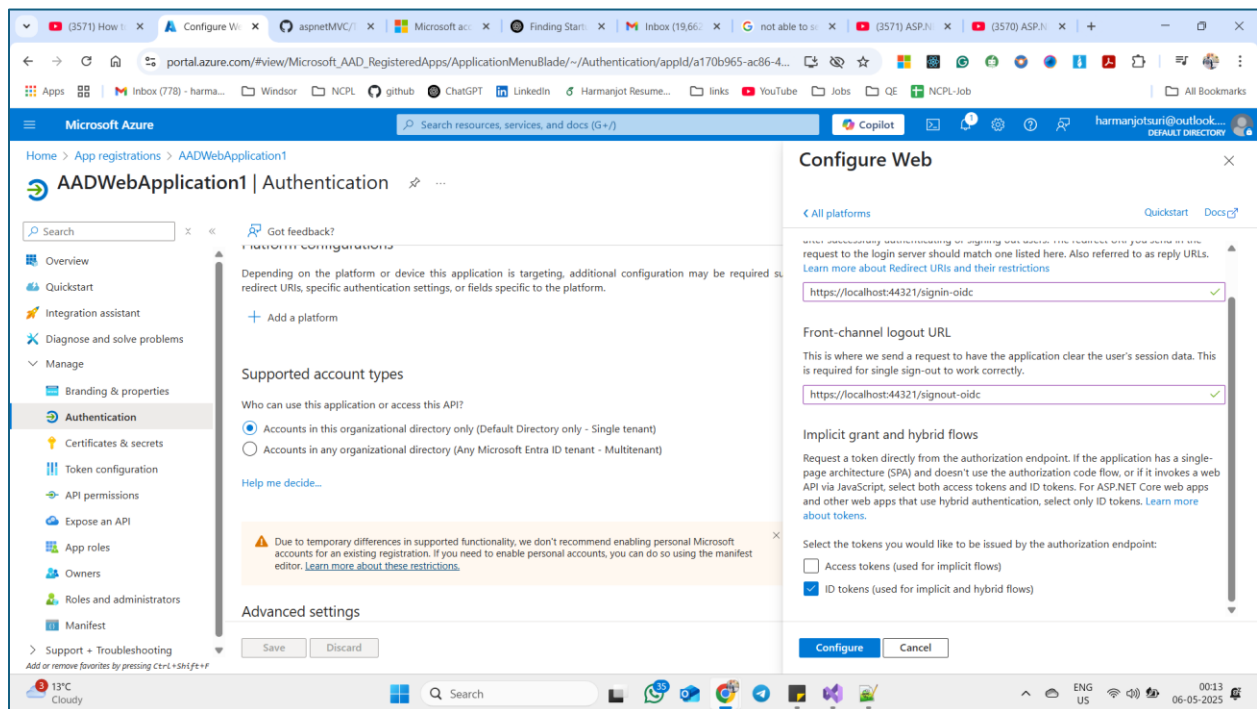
(3571) How t × Configure We × aspnetMVC/ × Microsoft ac × Finding Start × Inbox (19,66 × not able to s × (3571) ASP.N × (3570) ASP.N × +

portal.azure.com/#view/Microsoft_AAD_RegisteredApps/ApplicationMenuBlade/~/Authentication/appId/a170b965-ac86-4...

Apps Inbox (778) - harma... Windsor NCPL github ChatGPT LinkedIn Harmanjot Resume... links YouTube Jobs QE NCPL-Job All Bookmarks

Microsoft Azure Search resources, services, and docs (G+/) Copilot harmanjotsuri@outlook.... DEFAULT DIRECTORY

Home > App registrations > AADWebApplication1

AADWebApplication1 | Authentication

Search

Overview
Quickstart
Integration assistant
Diagnose and solve problems
Manage
Branding & properties
Authentication
Certificates & secrets
Token configuration
API permissions
Expose an API
App roles
Owners
Roles and administrators
Manifest
Support + Troubleshooting
Add or remove favorites by pressing Ctrl+Shift+F

Got feedback?

Platform configurations

Depending on the platform or device this application is targeting, additional configuration may be required su redirect URIs, specific authentication settings, or fields specific to the platform.

Add a platform

Supported account types

Who can use this application or access this API?

Accounts in this organizational directory only (Default Directory only - Single tenant)

Accounts in any organizational directory (Any Microsoft Entra ID tenant - Multitenant)

Help me decide...

Due to temporary differences in supported functionality, we don't recommend enabling personal Microsoft accounts for an existing registration. If you need to enable personal accounts, you can do so using the manifest editor. Learn more about these restrictions.

Advanced settings

Save Discard

Configure Web

< All platforms Quickstart Docs

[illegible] request to the login server should match one listed here. Also referred to as reply URLs. Learn more about Redirect URIs and their restrictions

https://localhost:44321/signin-oidc

Front-channel logout URL

This is where we send a request to have the application clear the user's session data. This is required for single sign-out to work correctly.

https://localhost:44321/signout-oidc

Implicit grant and hybrid flows

Request a token directly from the authorization endpoint. If the application has a single-page architecture (SPA) and doesn't use the authorization code flow, or if it invokes a web API via JavaScript, select both access tokens and ID tokens. For ASP.NET Core web apps and other web apps that use hybrid authentication, select only ID tokens. Learn more about tokens.

Select the tokens you would like to be issued by the authorization endpoint:

Access tokens (used for implicit flows)

ID tokens (used for implicit and hybrid flows)

Configure Cancel

13°C Cloudy Search ENG US 00:13 06-05-2025